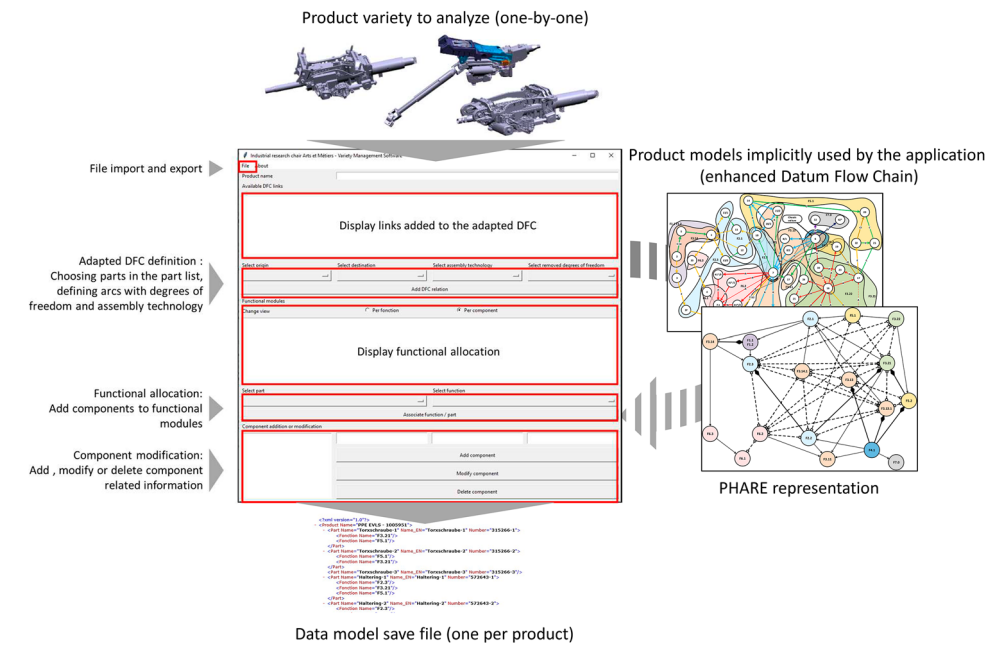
Product variety to analyze (one-by-one)

File import and export

Industrial research chair Arts et Métiers - Variety Management Software

File About

Product name

Available DFC links

Display links added to the adapted DFC

Adapted DFC definition : Choosing parts in the part list, defining arcs with degrees of freedom and assembly technology

Select origin

Select destination

Select assembly technology

Select removed degrees of freedom

Add DFC relation

Functional modules

Change view

Per function

Per component

Display functional allocation

Functional allocation: Add components to functional modules

Select part

Select function

Associate function / part

Component addition or modification

Component modification: Add , modify or delete component related information

Add component

Modify component

Delete component

Product models implicitly used by the application (enhanced Datum Flow Chain)

PHARE representation

<?xml version="1.0"?>
- <Product Name="PPE EVLS - 1005951">
- <Part Name="Torxschraube-1" Name_EN="Torxschraube-1" Number="315266-1">
<Fonction Name="F3.21"/>
<Fonction Name="F5.1"/>
</Part>
- <Part Name="Torxschraube-2" Name_EN="Torxschraube-2" Number="315266-2">
<Fonction Name="F5.1"/>
<Fonction Name="F3.21"/>
</Part>
<Part Name="Torxschraube-3" Name_EN="Torxschraube-3" Number="315266-3"/>
- <Part Name="Haltering-1" Name_EN="Haltering-1" Number="572643-1">
<Fonction Name="F2.3"/>
<Fonction Name="F3.21"/>
<Fonction Name="F5.1"/>
</Part>
- <Part Name="Haltering-2" Name_EN="Haltering-2" Number="572643-2">
<Fonction Name="F2.3"/>

Data model save file (one per product)